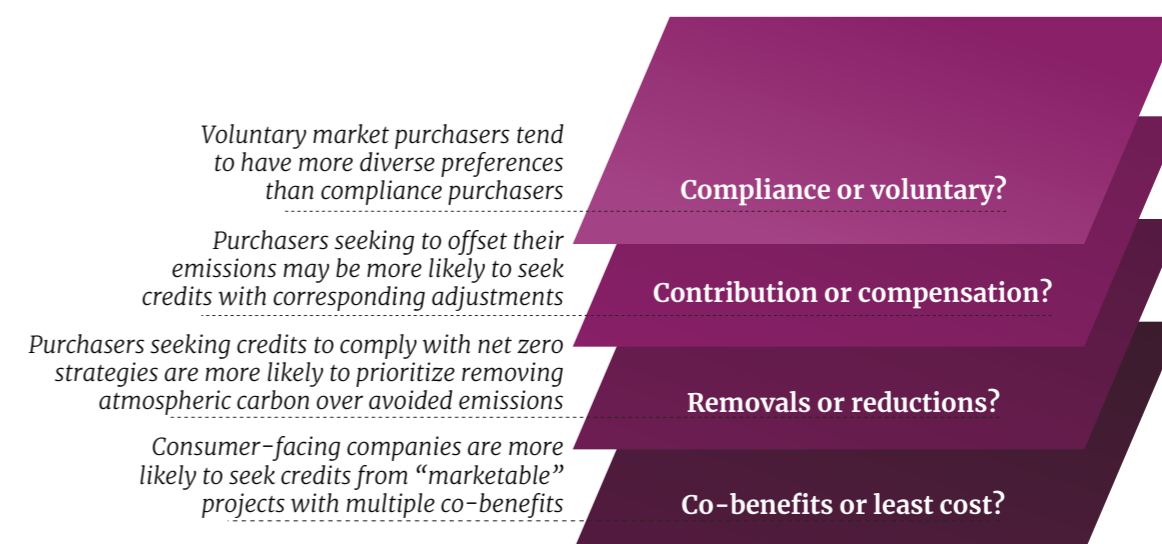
Voluntary market purchasers tend to have more diverse preferences than compliance purchasers

Compliance or voluntary?

Purchasers seeking to offset their emissions may be more likely to seek credits with corresponding adjustments

Contribution or compensation?

Purchasers seeking credits to comply with net zero strategies are more likely to prioritize removing atmospheric carbon over avoided emissions

Removals or reductions?

Consumer-facing companies are more likely to seek credits from "marketable" projects with multiple co-benefits

Co-benefits or least cost?